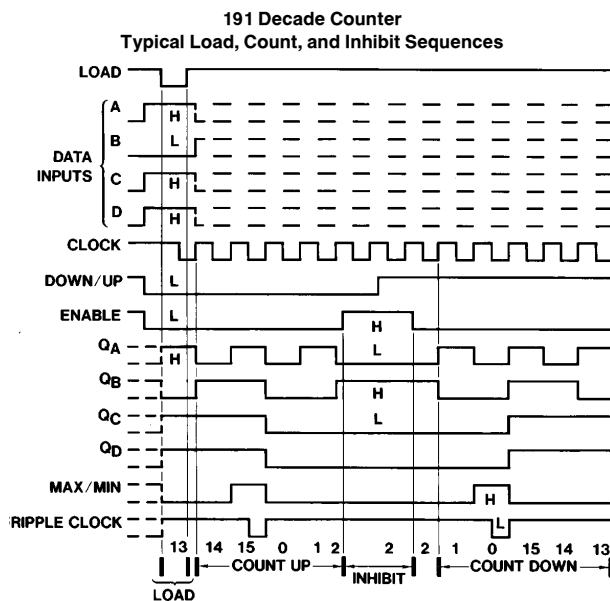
191 Decade Counter
Typical Load, Count, and Inhibit Sequences

LOAD

DATA INPUTS
A H
B L
C H
D H

CLOCK

DOWN/UP L

ENABLE L H

$Q_A$ H L

$Q_B$ H

$Q_C$ L

$Q_D$

MAX/MIN H

RIPPLE CLOCK L

13 14 15 0 1 2 2 2 1 0 15 14 13

LOAD COUNT UP INHIBIT COUNT DOWN